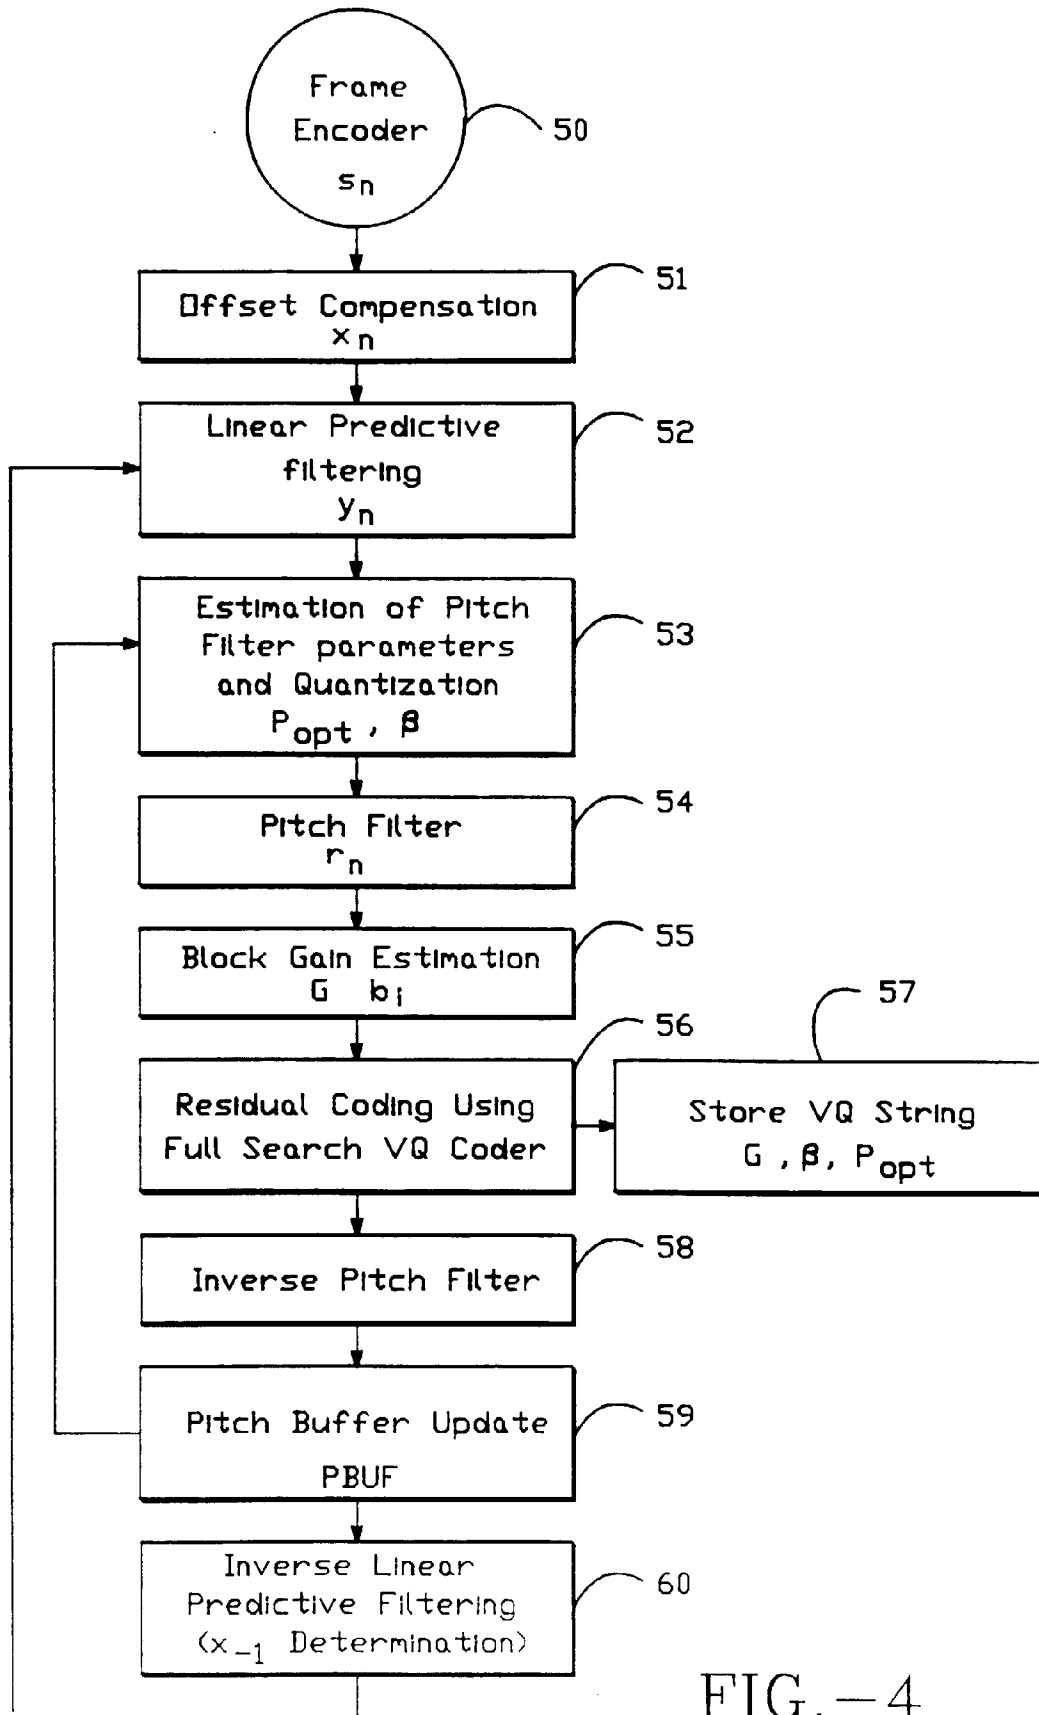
Frame Encoder $s_n$

50

Offset Compensation $x_n$

51

Linear Predictive filtering $y_n$

52

Estimation of Pitch Filter parameters and Quantization $P_{opt}$, $\beta$

53

Pitch Filter $r_n$

54

Block Gain Estimation G $b_i$

55

Residual Coding Using Full Search VQ Coder

56

Store VQ String G, $\beta$, $P_{opt}$

57

Inverse Pitch Filter

58

Pitch Buffer Update PBUF

59

Inverse Linear Predictive Filtering ($x_{-1}$ Determination)

60

FIG.—4